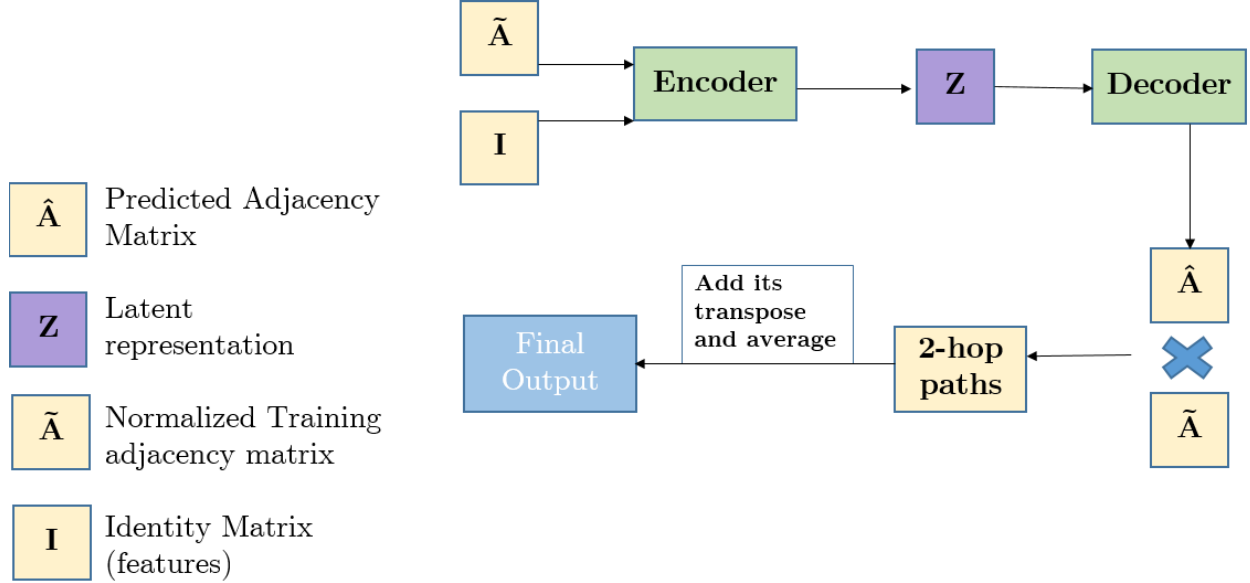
$\hat{\mathbf{A}}$ Predicted Adjacency Matrix

$\mathbf{Z}$ Latent representation

$\tilde{\mathbf{A}}$ Normalized Training adjacency matrix

$\mathbf{I}$ Identity Matrix (features)

$\tilde{\mathbf{A}}$

$\mathbf{I}$

Encoder

$\mathbf{Z}$

Decoder

$\hat{\mathbf{A}}$

$\tilde{\mathbf{A}}$

2-hop paths

Add its transpose and average

Final Output